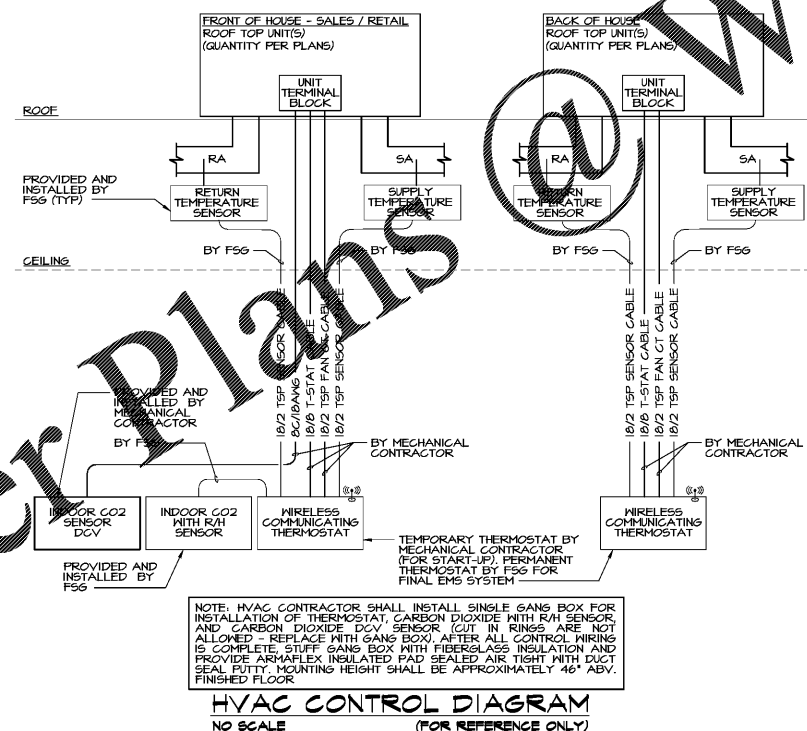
FRONT OF HOUSE - SALES / RETAIL
ROOF TOP UNIT(S)
(QUANTITY PER PLANS)

UNIT TERMINAL BLOCK

BACK OF HOUSE
ROOF TOP UNIT(S)
(QUANTITY PER PLANS)

UNIT TERMINAL BLOCK

ROOF

RA

SA

RA

SA

PROVIDED AND INSTALLED BY FSG (TYP)

RETURN TEMPERATURE SENSOR

SUPPLY TEMPERATURE SENSOR

RETURN TEMPERATURE SENSOR

SUPPLY TEMPERATURE SENSOR

BY FSG

BY FSG

BY FSG

BY FSG

CEILING

18/2 TSP SENSOR CABLE
8C/18AWG CABLE
18/8 T-STAT CABLE
18/2 TSP FAN CT CABLE
18/2 TSP SENSOR CABLE

18/2 TSP SENSOR CABLE
18/8 T-STAT CABLE
18/2 TSP FAN CT CABLE
18/2 TSP SENSOR CABLE

PROVIDED AND INSTALLED BY MECHANICAL CONTRACTOR

BY FSG

BY MECHANICAL CONTRACTOR

BY MECHANICAL CONTRACTOR

INDOOR CO2 SENSOR DCV

INDOOR CO2 WITH R/H SENSOR

WIRELESS COMMUNICATING THERMOSTAT

WIRELESS COMMUNICATING THERMOSTAT

PROVIDED AND INSTALLED BY FSG

TEMPORARY THERMOSTAT BY MECHANICAL CONTRACTOR (FOR START-UP). PERMANENT THERMOSTAT BY FSG FOR FINAL EMS SYSTEM

NOTE: HVAC CONTRACTOR SHALL INSTALL SINGLE GANG BOX FOR INSTALLATION OF THERMOSTAT, CARBON DIOXIDE WITH R/H SENSOR, AND CARBON DIOXIDE DCV SENSOR (CUT IN RINGS ARE NOT ALLOWED - REPLACE WITH GANG BOX). AFTER ALL CONTROL WIRING IS COMPLETE, STUFF GANG BOX WITH FIBERGLASS INSULATION AND PROVIDE ARMAFLEX INSULATED PAD SEALED AIR TIGHT WITH DUCT SEAL PUTTY. MOUNTING HEIGHT SHALL BE APPROXIMATELY 46" ABV. FINISHED FLOOR

HVAC CONTROL DIAGRAM
NO SCALE (FOR REFERENCE ONLY)

Planner Plans @ W